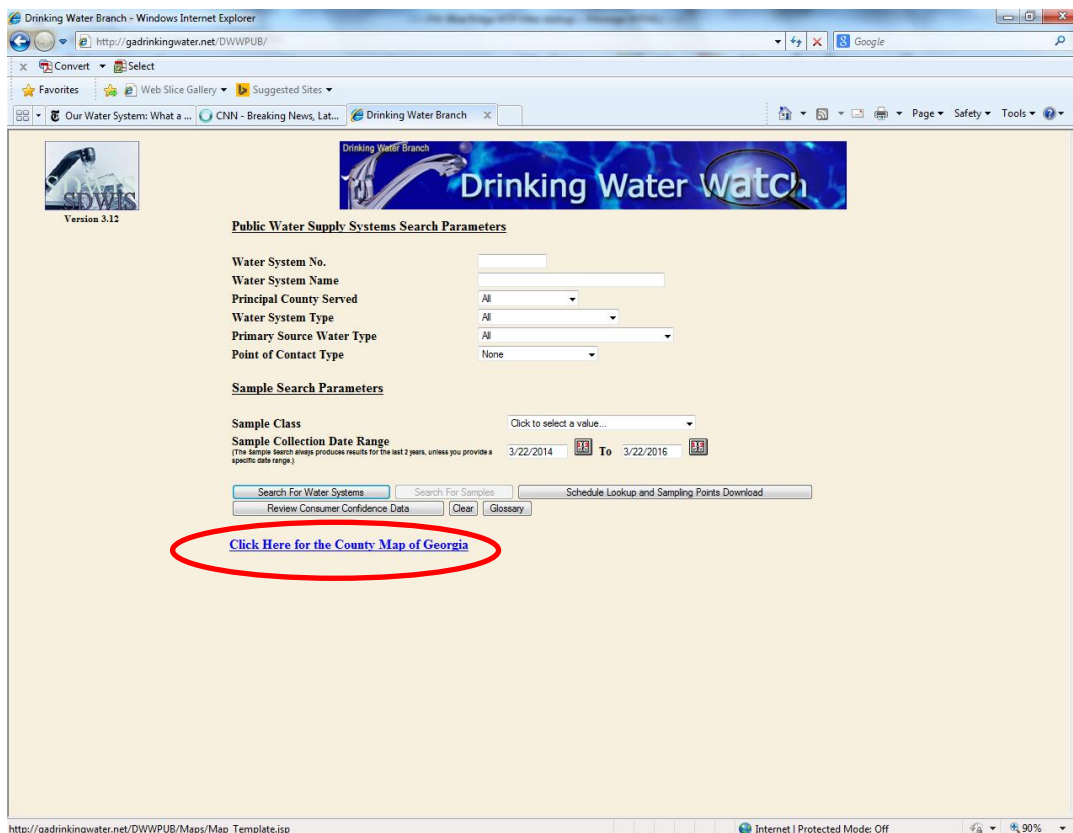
Drinking Water Branch - Windows Internet Explorer

http://gadrinkingwater.net/DWWPUB/

Google

Convert ▾ Select

Favorites Web Slice Gallery ▾ Suggested Sites ▾

Our Water System: What a ... CNN - Breaking News, Lat... Drinking Water Branch

Page ▾ Safety ▾ Tools ▾

SDWIS
Version 3.12

Drinking Water Branch
Drinking Water Watch

Public Water Supply Systems Search Parameters

Water System No.
Water System Name
Principal County Served All
Water System Type All
Primary Source Water Type All
Point of Contact Type None

Sample Search Parameters

Sample Class Click to select a value...
Sample Collection Date Range
(The Sample Search always produces results for the last 2 years, unless you provide a specific date range.)
3/22/2014 To 3/22/2016

Search For Water Systems | Search For Samples | Schedule Lookup and Sampling Points Download
Review Consumer Confidence Data | Clear | Glossary

Click Here for the County Map of Georgia

http://gadrinkingwater.net/DWWPUB/Maps/Map_Template.jsp

Internet | Protected Mode: Off 90%